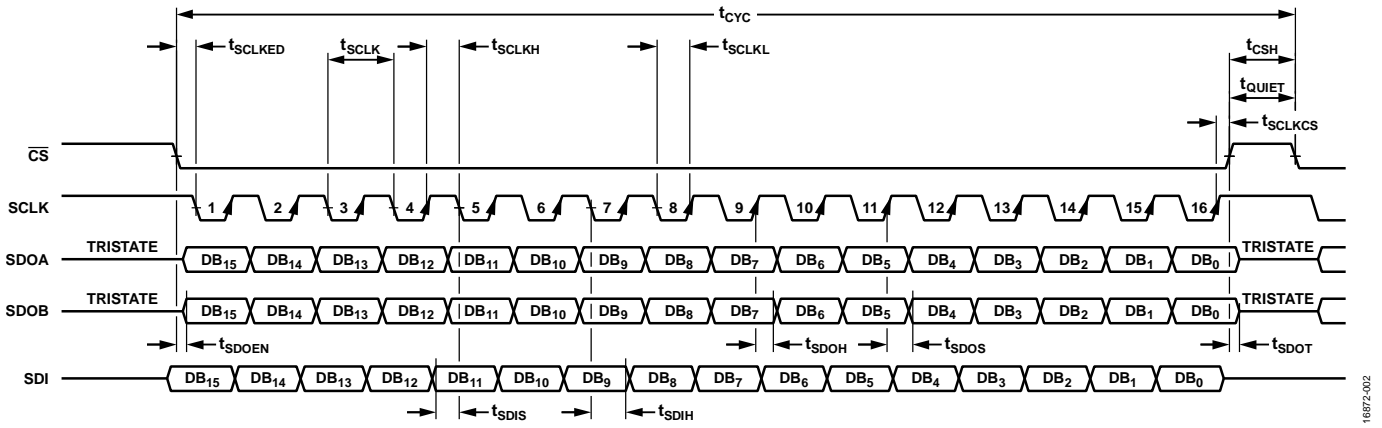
$t_{CYC}$

$t_{SCLKED}$ $t_{SCLK}$ $t_{SCLKH}$ $t_{SCLKL}$ $t_{CSH}$

$t_{QUIET}$

$t_{SCLKCS}$

$\overline{CS}$

SCLK 1 2 3 4 5 6 7 8 9 10 11 12 13 14 15 16

SDOA TRISTATE $DB_{15}$ $DB_{14}$ $DB_{13}$ $DB_{12}$ $DB_{11}$ $DB_{10}$ $DB_9$ $DB_8$ $DB_7$ $DB_6$ $DB_5$ $DB_4$ $DB_3$ $DB_2$ $DB_1$ $DB_0$ TRISTATE

SDOB TRISTATE $DB_{15}$ $DB_{14}$ $DB_{13}$ $DB_{12}$ $DB_{11}$ $DB_{10}$ $DB_9$ $DB_8$ $DB_7$ $DB_6$ $DB_5$ $DB_4$ $DB_3$ $DB_2$ $DB_1$ $DB_0$ TRISTATE

$t_{SDOEN}$ $t_{SDOH}$ $t_{SDOS}$ $t_{SDOT}$

SDI $DB_{15}$ $DB_{14}$ $DB_{13}$ $DB_{12}$ $DB_{11}$ $DB_{10}$ $DB_9$ $DB_8$ $DB_7$ $DB_6$ $DB_5$ $DB_4$ $DB_3$ $DB_2$ $DB_1$ $DB_0$

$t_{SDIS}$ $t_{SDIH}$

16872-002